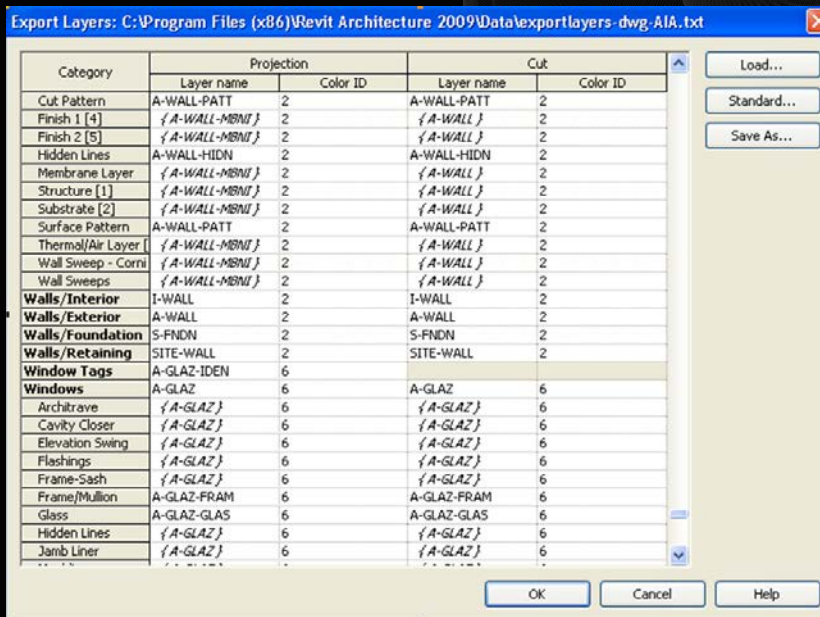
Export Layers: C:\Program Files (x86)\Revit Architecture 2009\Data\exportlayers-dwg-AIA.txt

| Category | Projection Layer name | Projection Color ID | Cut Layer name | Cut Color ID |
|---|---|---|---|---|
| Cut Pattern | A-WALL-PATT | 2 | A-WALL-PATT | 2 |
| Finish 1 [4] | {A-WALL-MBNI} | 2 | {A-WALL} | 2 |
| Finish 2 [5] | {A-WALL-MBNI} | 2 | {A-WALL} | 2 |
| Hidden Lines | A-WALL-HIDN | 2 | A-WALL-HIDN | 2 |
| Membrane Layer | {A-WALL-MBNI} | 2 | {A-WALL} | 2 |
| Structure [1] | {A-WALL-MBNI} | 2 | {A-WALL} | 2 |
| Substrate [2] | {A-WALL-MBNI} | 2 | {A-WALL} | 2 |
| Surface Pattern | A-WALL-PATT | 2 | A-WALL-PATT | 2 |
| Thermal/Air Layer [ | {A-WALL-MBNI} | 2 | {A-WALL} | 2 |
| Wall Sweep - Corni | {A-WALL-MBNI} | 2 | {A-WALL} | 2 |
| Wall Sweeps | {A-WALL-MBNI} | 2 | {A-WALL} | 2 |
| Walls/Interior | I-WALL | 2 | I-WALL | 2 |
| Walls/Exterior | A-WALL | 2 | A-WALL | 2 |
| Walls/Foundation | S-FNDN | 2 | S-FNDN | 2 |
| Walls/Retaining | SITE-WALL | 2 | SITE-WALL | 2 |
| Window Tags | A-GLAZ-IDEN | 6 | | |
| Windows | A-GLAZ | 6 | A-GLAZ | 6 |
| Architrave | {A-GLAZ} | 6 | {A-GLAZ} | 6 |
| Cavity Closer | {A-GLAZ} | 6 | {A-GLAZ} | 6 |
| Elevation Swing | {A-GLAZ} | 6 | {A-GLAZ} | 6 |
| Flashings | {A-GLAZ} | 6 | {A-GLAZ} | 6 |
| Frame-Sash | {A-GLAZ} | 6 | {A-GLAZ} | 6 |
| Frame/Mullion | A-GLAZ-FRAM | 6 | A-GLAZ-FRAM | 6 |
| Glass | A-GLAZ-GLAS | 6 | A-GLAZ-GLAS | 6 |
| Hidden Lines | {A-GLAZ} | 6 | {A-GLAZ} | 6 |
| Jamb Liner | {A-GLAZ} | 6 | {A-GLAZ} | 6 |

Load...
Standard...
Save As...

OK
Cancel
Help